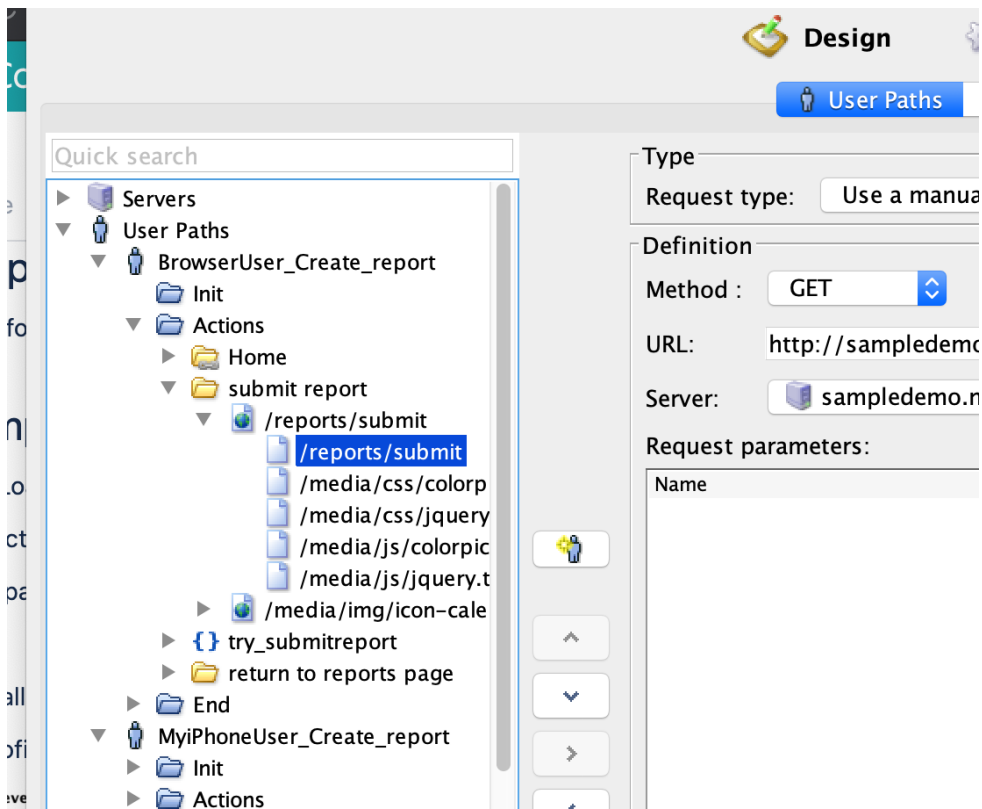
Design

User Paths

Quick search

Servers
User Paths
BrowserUser_Create_report
Init
Actions
Home
submit report
/reports/submit
/reports/submit
/media/css/colorp
/media/css/jquery
/media/js/colorpic
/media/js/jquery.t
/media/img/icon-cale
{} try_submitreport
return to reports page
End
MyiPhoneUser_Create_report
Init
Actions

Type
Request type: Use a manua

Definition
Method : GET
URL: http://sampledemo
Server: sampledemo.n
Request parameters:
Name